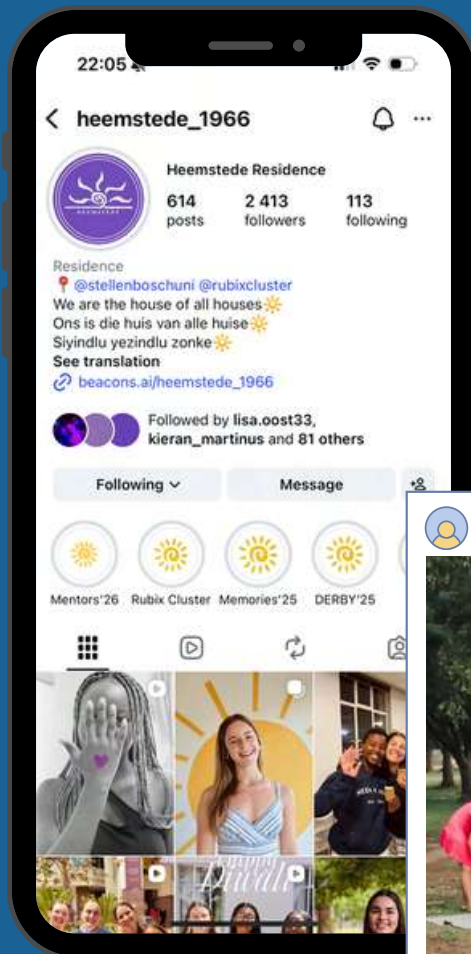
22:05

< heemstede_1966

Heemstede Residence

614 posts

2 413 followers

113 following

Residence
📍 @stellenboschuni @rubixcluster
We are the house of all houses☀️
Ons is die huis van alle huise☀️
Siyindlu yezindlu zonke☀️
See translation
beacons.ai/heemstede_1966

Followed by lisa.oost33, kieran_martinus and 81 others

Following

Message

Mentors'26

Rubix Cluster

Memories'25

DERBY'25

Happy Diwali